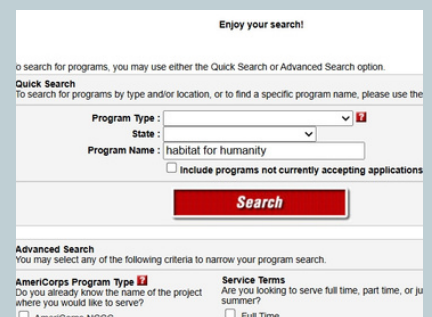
Enjoy your search!

o search for programs, you may use either the Quick Search or Advanced Search option.

Quick Search
To search for programs by type and/or location, or to find a specific program name, please use the

Program Type :
State :
Program Name : habitat for humanity

Include programs not currently accepting applications

Search

Advanced Search
You may select any of the following criteria to narrow your program search.

AmeriCorps Program Type
Do you already know the name of the project where you would like to serve?

AmeriCorps NCCC

Service Terms
Are you looking to serve full time, part time, or ju summer?

Full Time